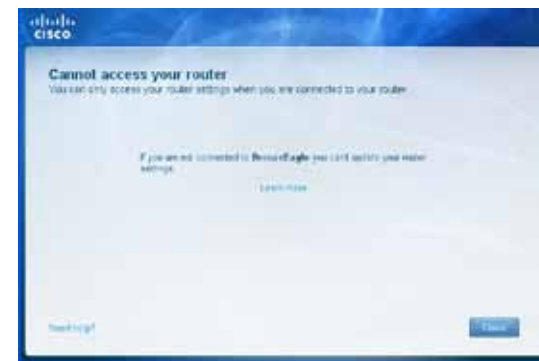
cisco

Cannot access your router
You can only access your router settings when you are connected to your router.

If you are not connected to BronzeEagle you can't update your router settings.

Learn more

Need help?

Close